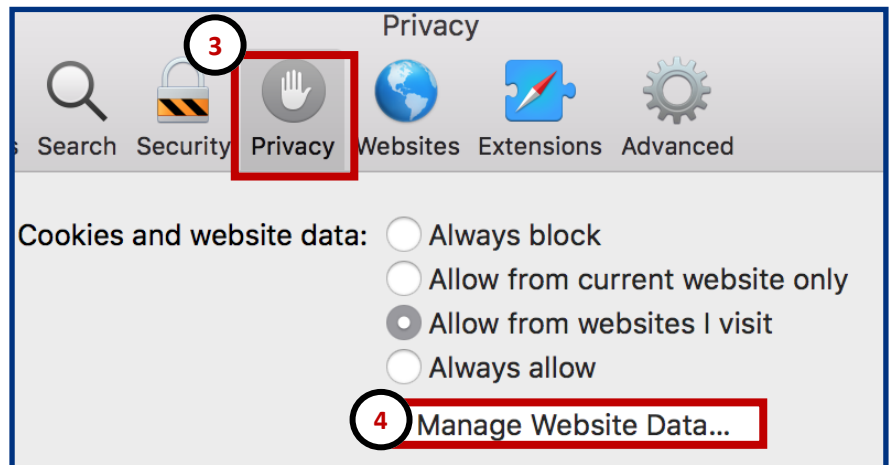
Privacy

3

s Search Security Privacy Websites Extensions Advanced

Cookies and website data: Always block

Allow from current website only

Allow from websites I visit

Always allow

4

Manage Website Data...